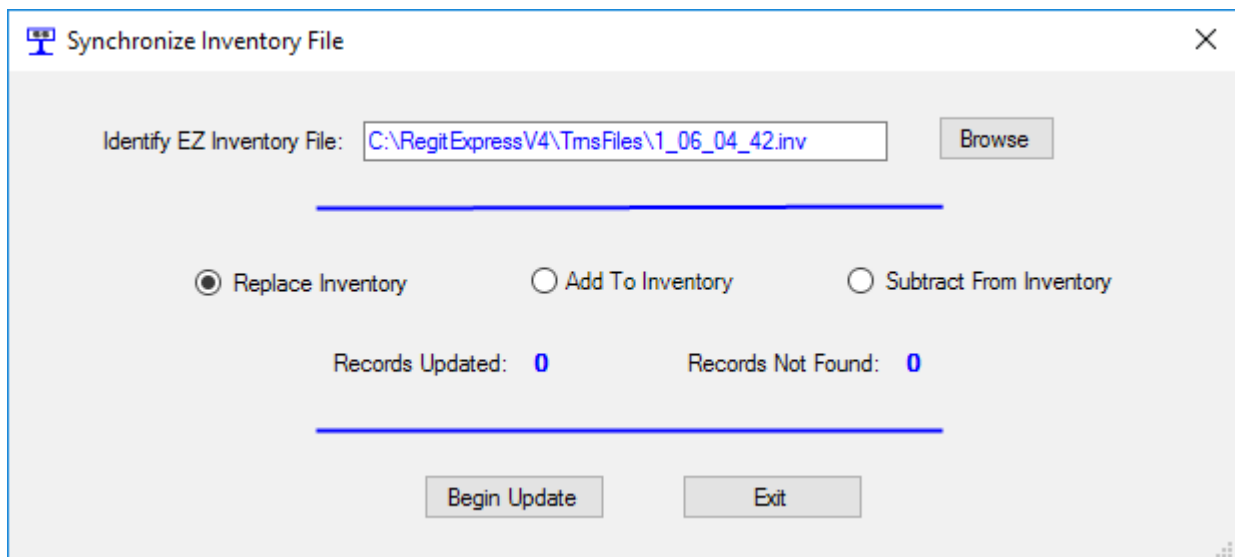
Synchronize Inventory File

Identify EZ Inventory File: C:\RegitExpressV4\TmsFiles\1_06_04_42.inv Browse

Replace Inventory Add To Inventory Subtract From Inventory

Records Updated: 0 Records Not Found: 0

Begin Update Exit